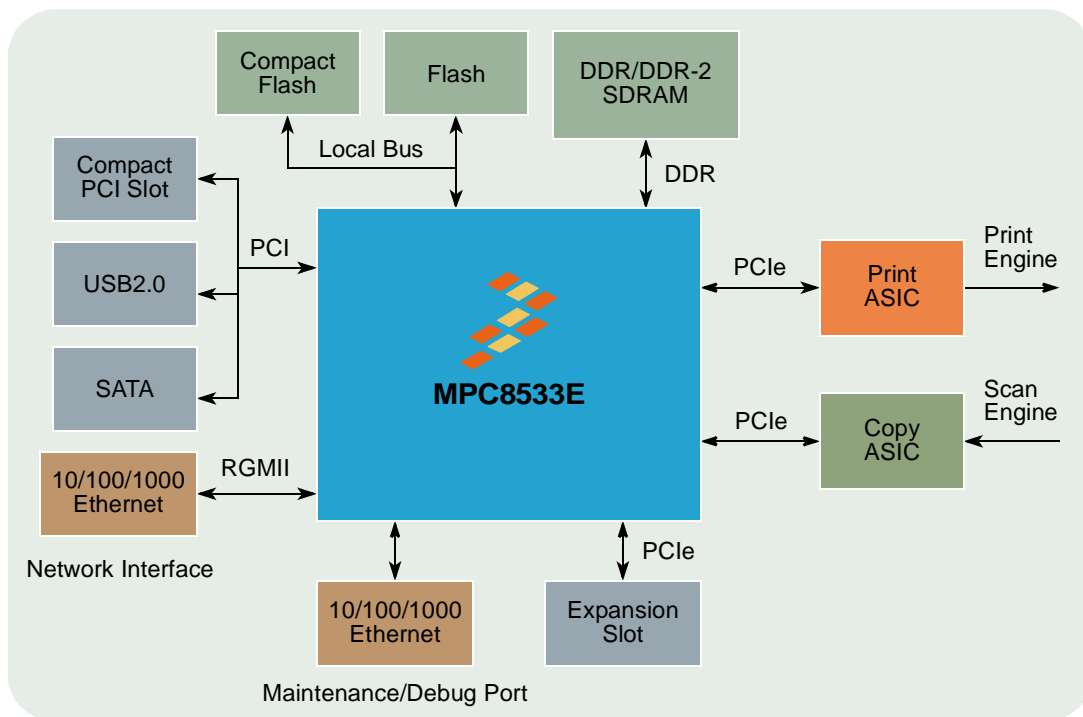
Compact Flash

Flash

DDR/DDR-2 SDRAM

Local Bus

DDR

Compact PCI Slot

PCI

USB2.0

SATA

MPC8533E

PCIe

Print ASIC

Print Engine

PCIe

Copy ASIC

Scan Engine

RGMII

10/100/1000 Ethernet

Network Interface

PCIe

10/100/1000 Ethernet

Expansion Slot

Maintenance/Debug Port